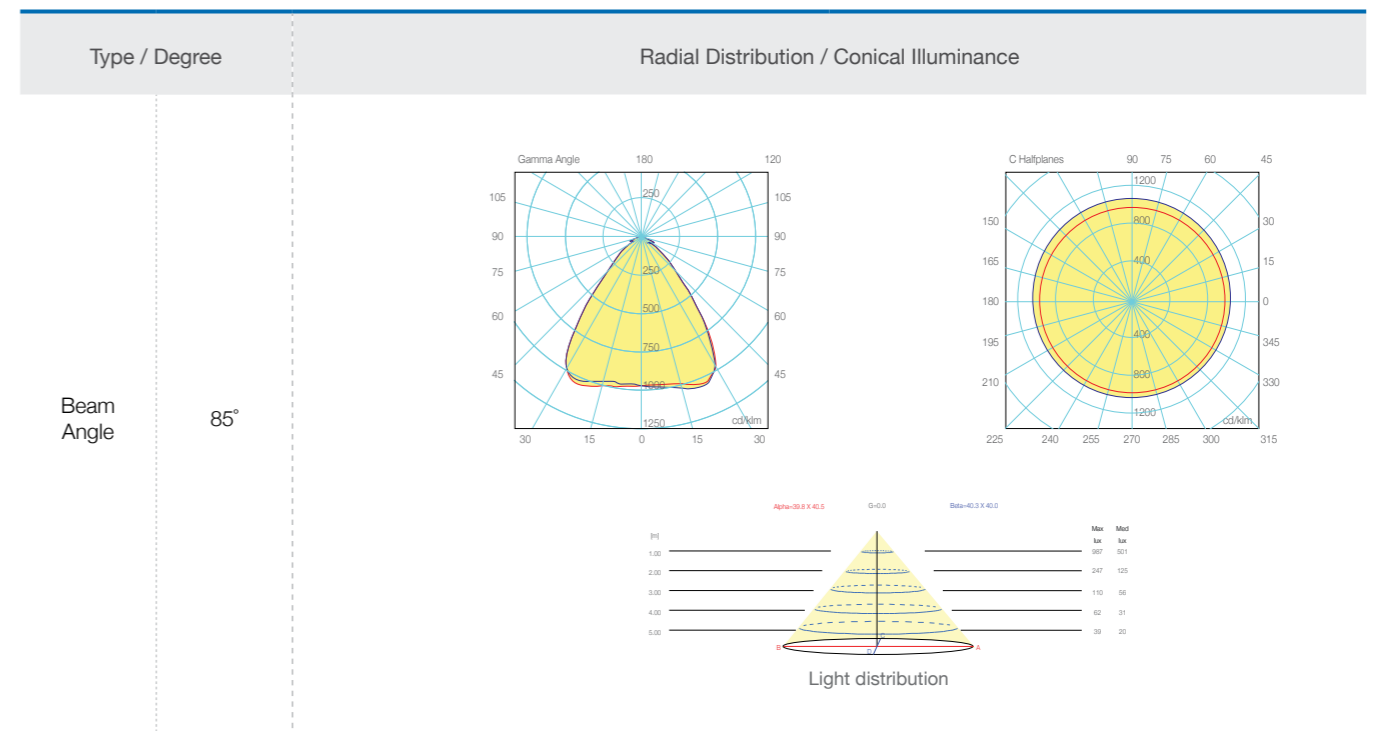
| Type / Degree | | Radial Distribution / Conical Illuminance |
|---|---|---|
| Beam Angle | 85° | |

Gamma Angle 180 120
105 250 105
90 90
75 250 75
60 500 60
750
45 1000 45
1250 cd/klm
30 15 0 15 30

C Halfplanes 90 75 60 45
1200
150 800 30
165 400 15
180 0
195 400 345
210 800 330
1200 cd/klm
225 240 255 270 285 300 315

Alpha=39.8 X 40.5 G=0.0 Beta=40.3 X 40.0

| [m] | Max lux | Med lux |
|---|---|---|
| 1.00 | 987 | 501 |
| 2.00 | 247 | 125 |
| 3.00 | 110 | 56 |
| 4.00 | 62 | 31 |
| 5.00 | 39 | 20 |

B C D A

Light distribution